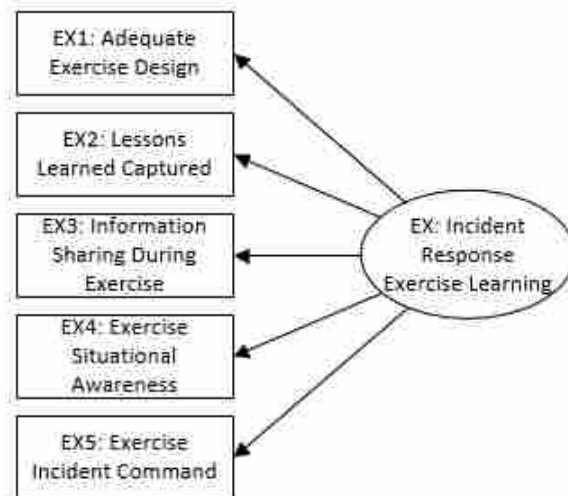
EX1: Adequate Exercise Design

EX2: Lessons Learned Captured

EX3: Information Sharing During Exercise

EX4: Exercise Situational Awareness

EX5: Exercise Incident Command

EX: Incident Response Exercise Learning